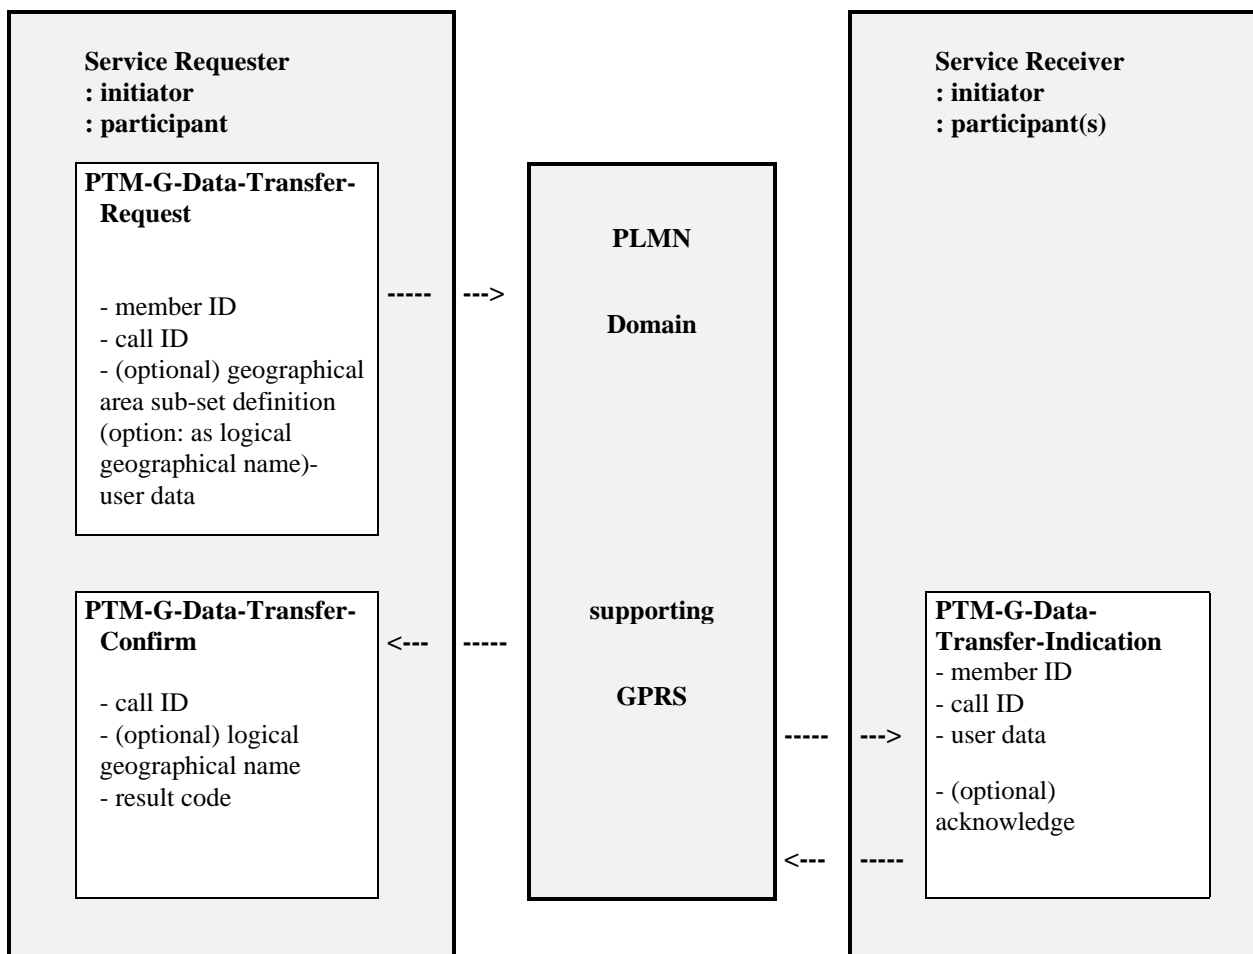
Service Requester
: initiator
: participant

PTM-G-Data-Transfer-Request

- member ID
- call ID
- (optional) geographical area sub-set definition (option: as logical geographical name)- user data

----- --->

PLMN

Domain

supporting

GPRS

Service Receiver
: initiator
: participant(s)

PTM-G-Data-Transfer-Confirm

- call ID
- (optional) logical geographical name
- result code

<--- -----

----- --->

PTM-G-Data-Transfer-Indication
- member ID
- call ID
- user data

- (optional) acknowledge

<--- -----